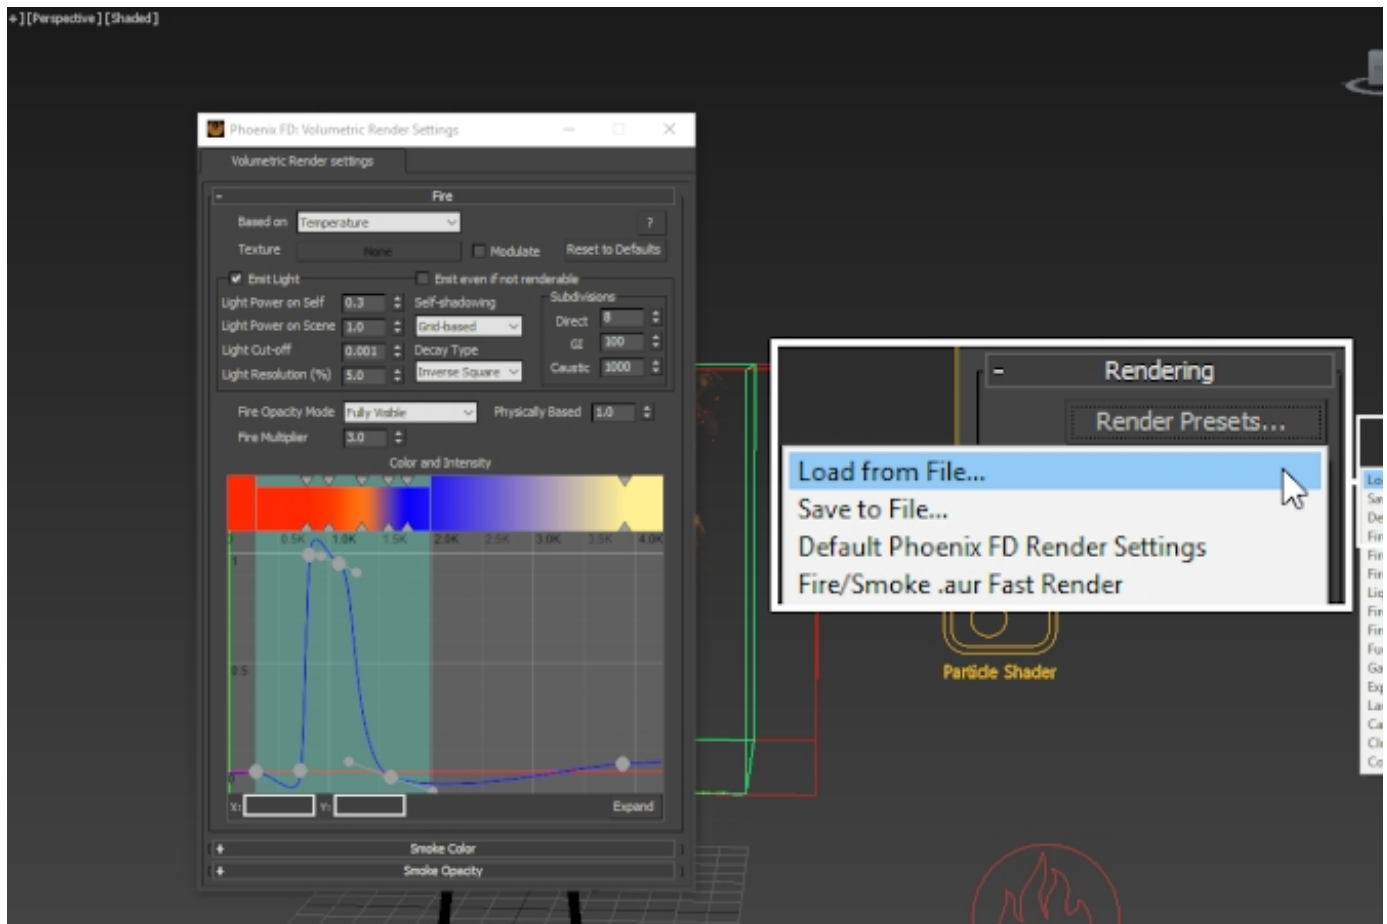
+] [Perspective] [Shaded]

Phoenix FD: Volumetric Render Settings

Volumetric Render settings

- Fire

Based on Temperature ?

Texture None Modulate Reset to Defaults

Emit Light Emit even if not renderable

Light Power on Self 0.3 Self-shadowing Subdivisions

Light Power on Scene 1.0 Grid-based Direct 8

Light Cut-off 0.001 Decay Type GI 100

Light Resolution (%) 5.0 Inverse Square Caustic 1000

Fire Opacity Mode Fully Visible Physically Based 1.0

Fire Multiplier 3.0

Color and Intensity

0.5K 1.0K 1.5K 2.0K 2.5K 3.0K 3.5K 4.0K

1

0.5

X: Y: Expand

+ Smoke Color

+ Smoke Opacity

- Rendering

Render Presets...

Load from File...

Save to File...

Default Phoenix FD Render Settings

Fire/Smoke .aur Fast Render

Particle Shader

Lo
Sa
De
Fir
Fir
Fir
Lic
Fir
Fir
Fu
Ga
Ex
La
Ca
Cl
Co